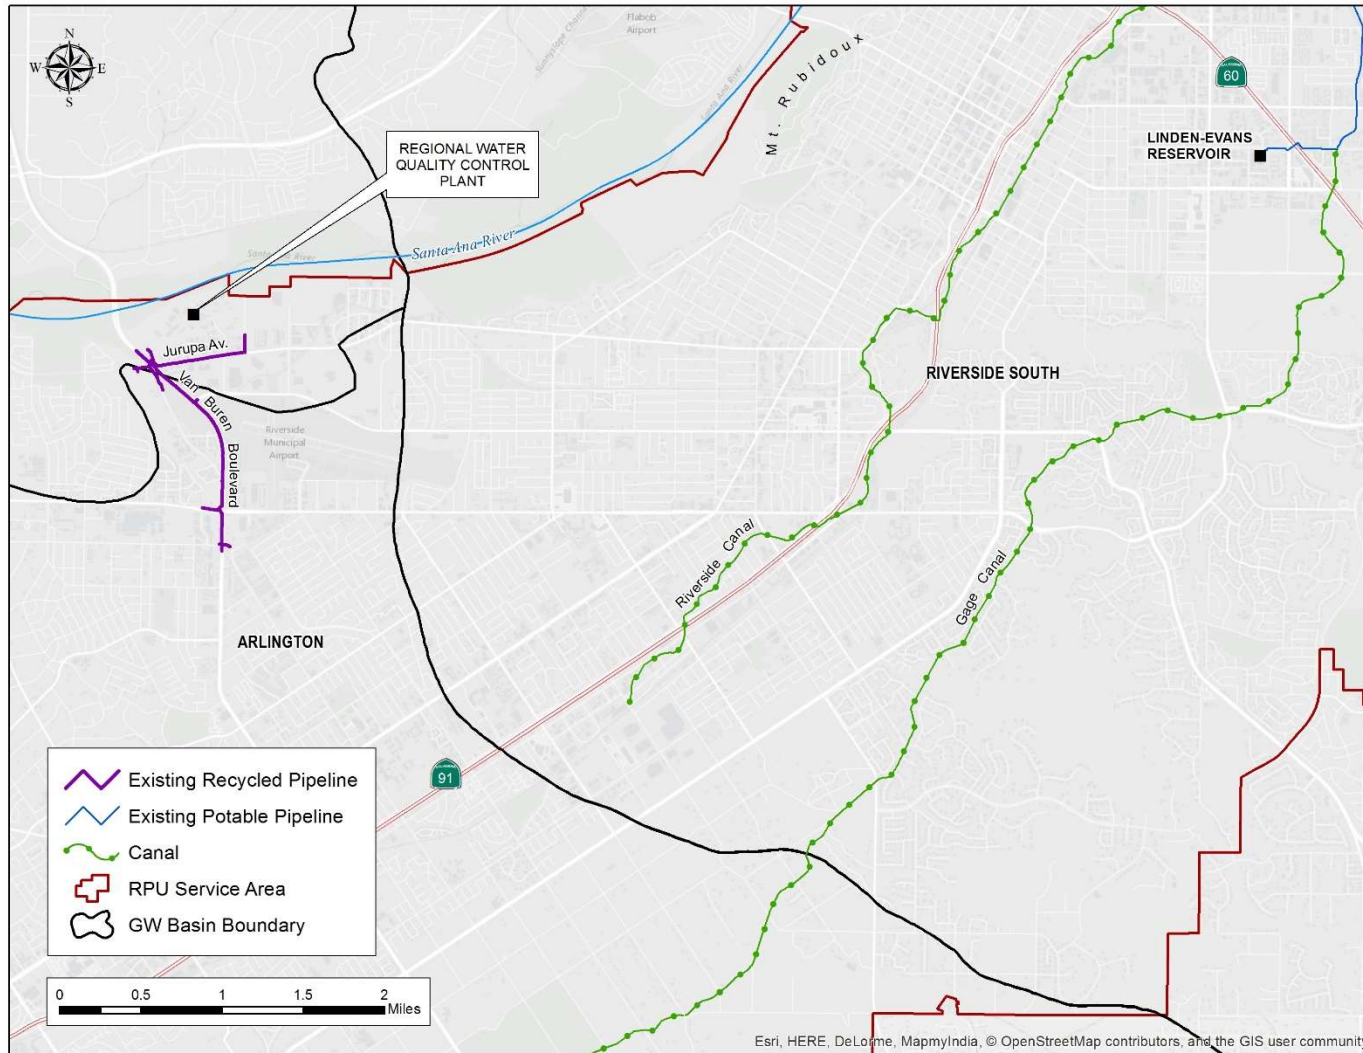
N
W
E
S

Flabob Airport

Mt. Rubidoux

60

LINDEN-EVANS RESERVOIR

REGIONAL WATER QUALITY CONTROL PLANT

Santa Ana River

Santa Ana River

Jurupa Av.

Van Buren Boulevard

Riverside Municipal Airport

RIVERSIDE SOUTH

Riverside Canal

Gage Canal

ARLINGTON

91

Existing Recycled Pipeline
Existing Potable Pipeline
Canal
RPU Service Area
GW Basin Boundary

0 0.5 1 1.5 2 Miles

Esri, HERE, DeLorme, MapmyIndia, © OpenStreetMap contributors, and the GIS user community